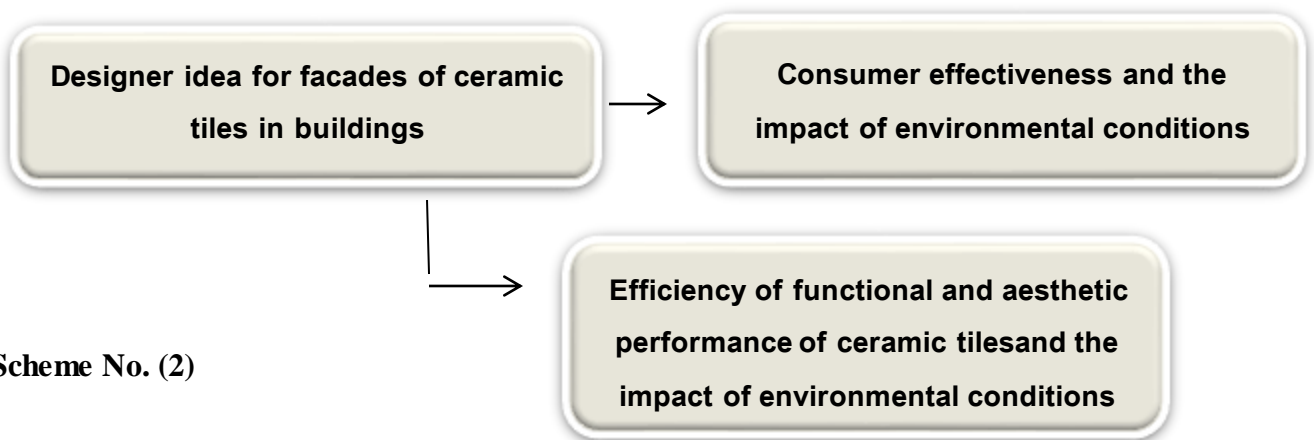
Designer idea for facades of ceramic tiles in buildings

Consumer effectiveness and the impact of environmental conditions

Efficiency of functional and aesthetic performance of ceramic tilesand the impact of environmental conditions

Scheme No. (2)